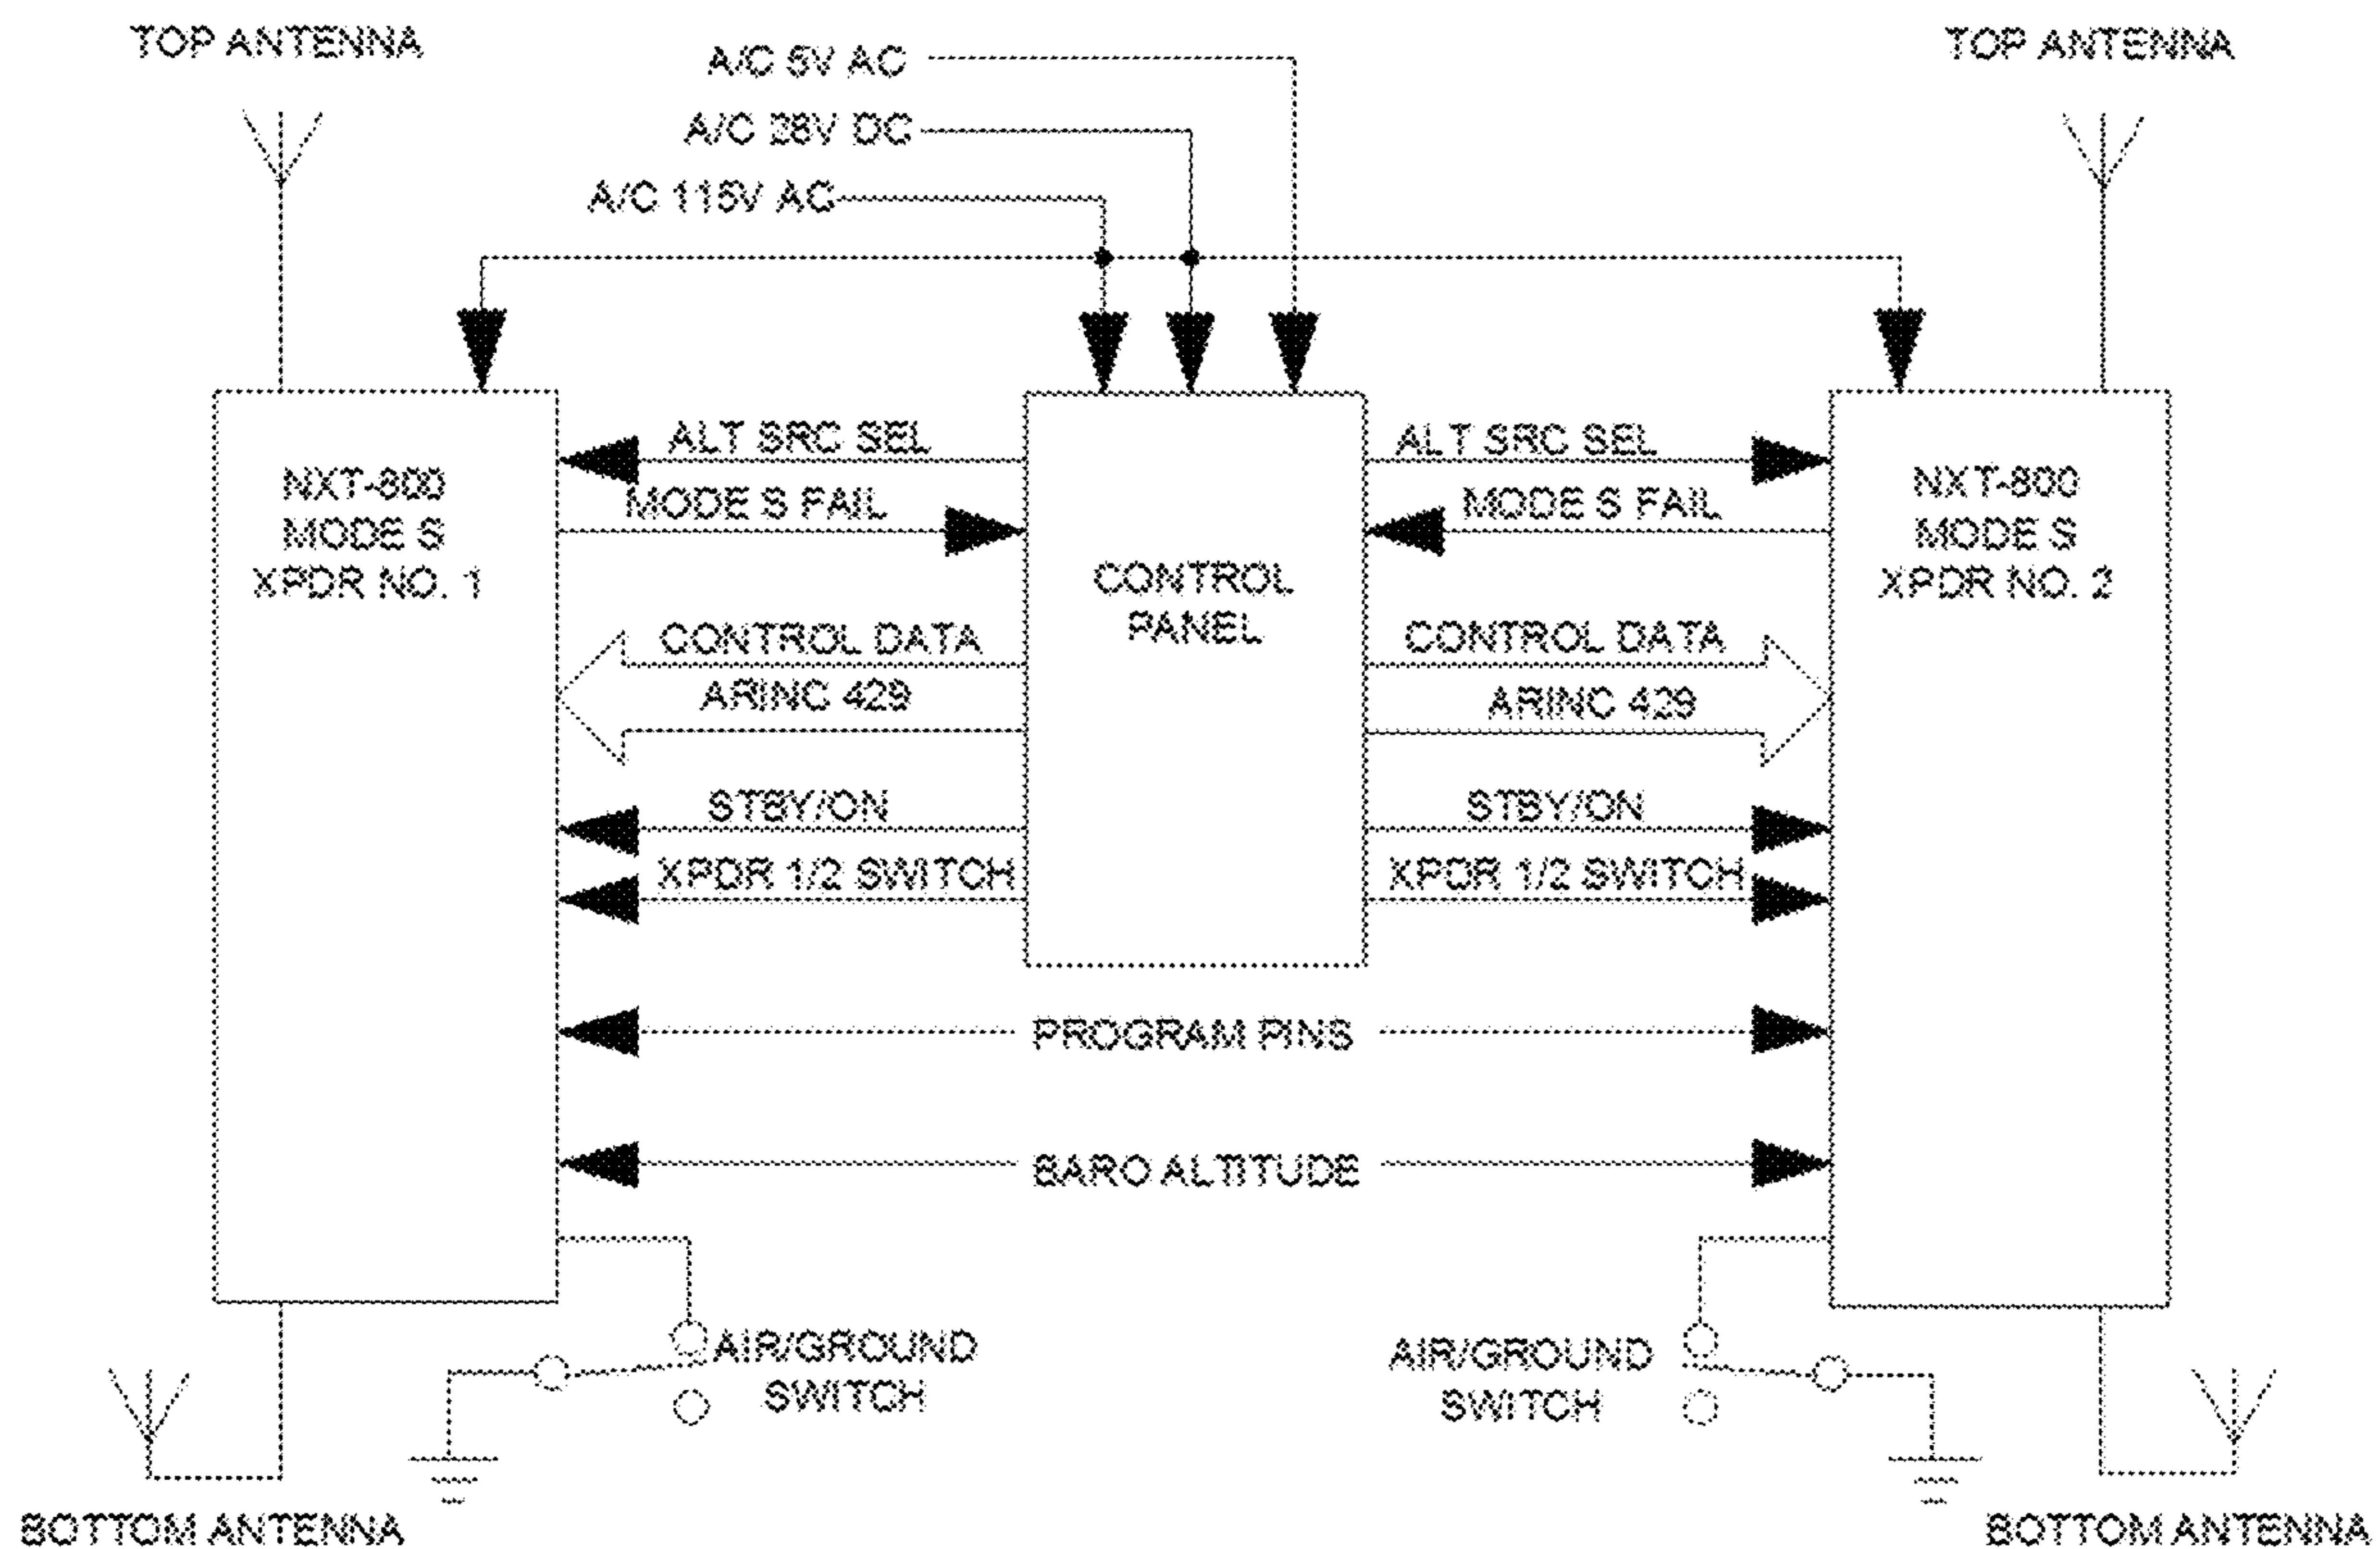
TOP ANTENNA

A/C 5V AC

A/C 28V DC

A/C 115V AC

TOP ANTENNA

NXT-800
MODE S
XPDR NO. 1

ALT SRC SEL

MODE S FAIL

CONTROL
PANEL

ALT SRC SEL

MODE S FAIL

NXT-800
MODE S
XPDR NO. 2

CONTROL DATA
ARINC 429

CONTROL DATA
ARINC 429

STBY/ON

XPDR 1/2 SWITCH

STBY/ON

XPDR 1/2 SWITCH

PROGRAM PINS

BARO ALTITUDE

AIR/GROUND
SWITCH

AIR/GROUND
SWITCH

BOTTOM ANTENNA

BOTTOM ANTENNA